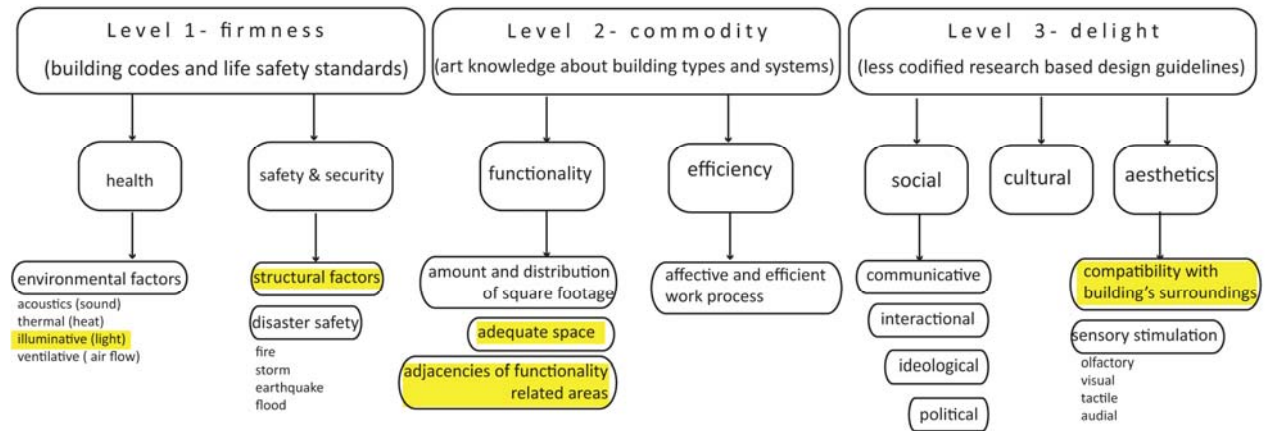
Level 1- firmness
(building codes and life safety standards)

Level 2- commodity
(art knowledge about building types and systems)

Level 3- delight
(less codified research based design guidelines)

health

safety & security

functionality

efficiency

social

cultural

aesthetics

environmental factors
acoustics (sound)
thermal (heat)
illuminative (light)
ventilative ( air flow)

structural factors

disaster safety
fire
storm
earthquake
flood

amount and distribution of square footage

adequate space

adjacencies of functionality related areas

affective and efficient work process

communicative

interactional

ideological

political

compatibility with building's surroundings

sensory stimulation
olfactory
visual
tactile
audial